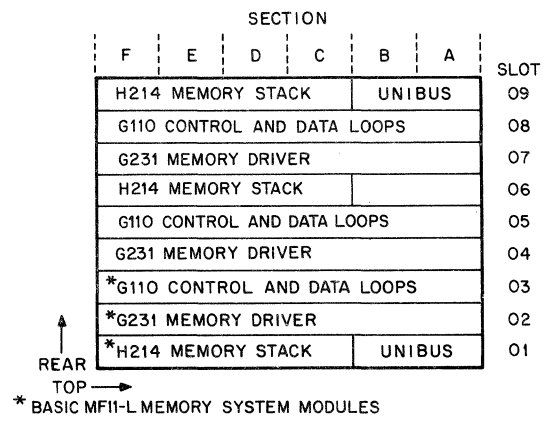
SECTION

| F | E | D | C | B | A | SLOT |
|---|---|---|---|---|---|---|
| H214 MEMORY STACK | | | | UNIBUS | | 09 |
| G110 CONTROL AND DATA LOOPS | | | | | | 08 |
| G231 MEMORY DRIVER | | | | | | 07 |
| H214 MEMORY STACK | | | | | | 06 |
| G110 CONTROL AND DATA LOOPS | | | | | | 05 |
| G231 MEMORY DRIVER | | | | | | 04 |
| *G110 CONTROL AND DATA LOOPS | | | | | | 03 |
| *G231 MEMORY DRIVER | | | | | | 02 |
| *H214 MEMORY STACK | | | | UNIBUS | | 01 |

REAR

TOP

* BASIC MF11-L MEMORY SYSTEM MODULES